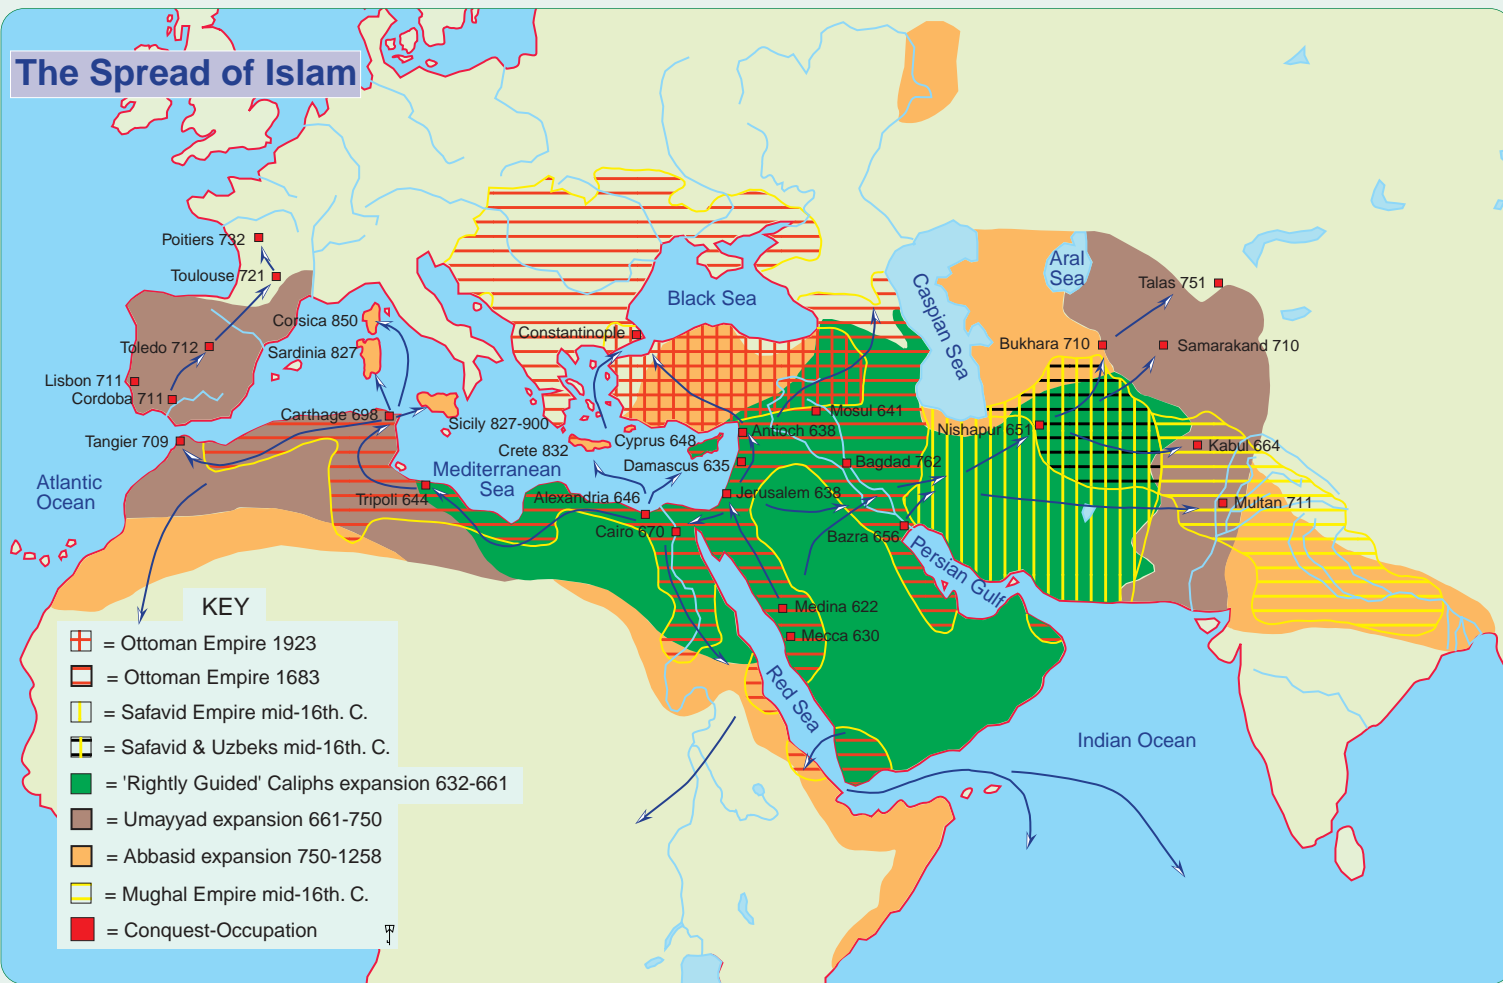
The Spread of Islam

Poitiers 732
Toulouse 721
Corsica 850
Sardinia 827
Toledo 712
Lisbon 711
Cordoba 711
Carthage 698
Tangier 709
Sicily 827-900
Crete 832
Cyprus 648
Constantinople
Black Sea
Caspian Sea
Aral Sea
Talas 751
Bukhara 710
Samarakand 710
Mosul 641
Antioch 638
Nishapur 651
Kabul 664
Damascus 635
Bagdad 762
Jerusalem 638
Multan 711
Mediterranean Sea
Tripoli 644
Alexandria 646
Cairo 670
Bazra 656
Persian Gulf
Medina 622
Mecca 630
Red Sea
Atlantic Ocean
Indian Ocean

KEY
= Ottoman Empire 1923
= Ottoman Empire 1683
= Safavid Empire mid-16th. C.
= Safavid & Uzbeks mid-16th. C.
= 'Rightly Guided' Caliphs expansion 632-661
= Umayyad expansion 661-750
= Abbasid expansion 750-1258
= Mughal Empire mid-16th. C.
= Conquest-Occupation